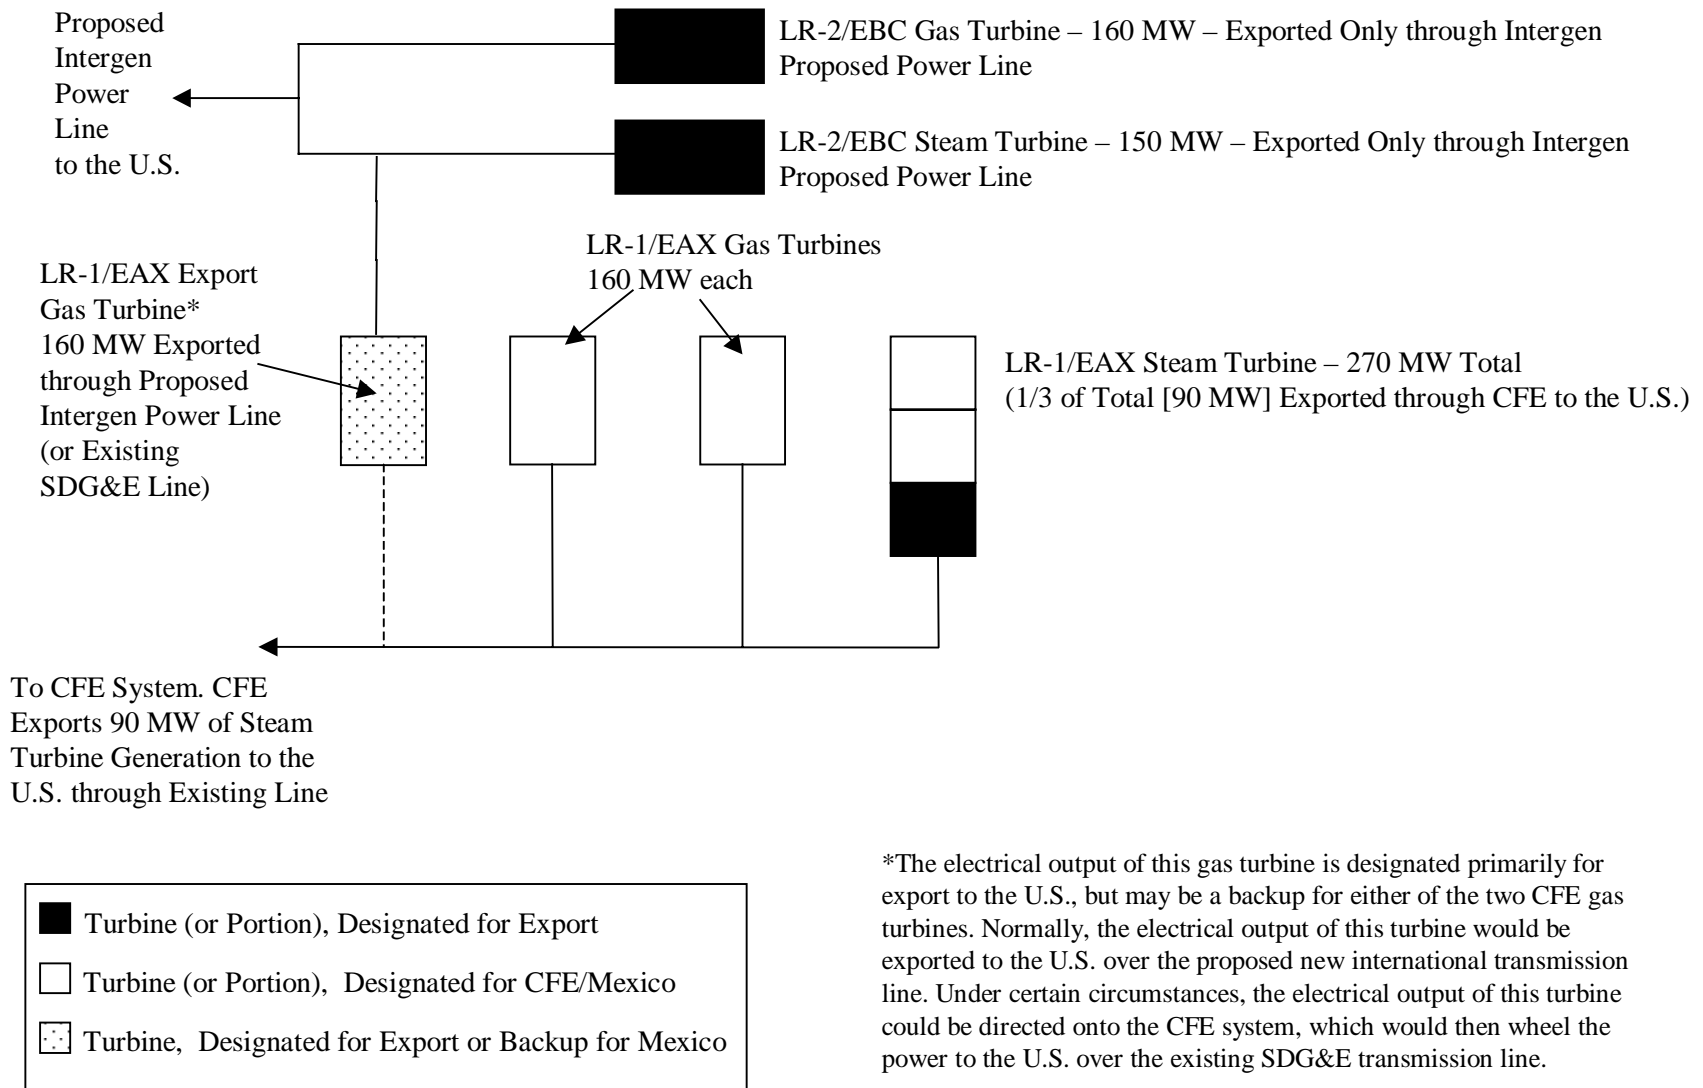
Proposed Intergen Power Line to the U.S.

LR-2/EBC Gas Turbine – 160 MW – Exported Only through Intergen Proposed Power Line

LR-2/EBC Steam Turbine – 150 MW – Exported Only through Intergen Proposed Power Line

LR-1/EAX Gas Turbines 160 MW each

LR-1/EAX Export Gas Turbine* 160 MW Exported through Proposed Intergen Power Line (or Existing SDG&E Line)

LR-1/EAX Steam Turbine – 270 MW Total (1/3 of Total [90 MW] Exported through CFE to the U.S.)

To CFE System. CFE Exports 90 MW of Steam Turbine Generation to the U.S. through Existing Line

Turbine (or Portion), Designated for Export

Turbine (or Portion), Designated for CFE/Mexico

Turbine, Designated for Export or Backup for Mexico

*The electrical output of this gas turbine is designated primarily for export to the U.S., but may be a backup for either of the two CFE gas turbines. Normally, the electrical output of this turbine would be exported to the U.S. over the proposed new international transmission line. Under certain circumstances, the electrical output of this turbine could be directed onto the CFE system, which would then wheel the power to the U.S. over the existing SDG&E transmission line.